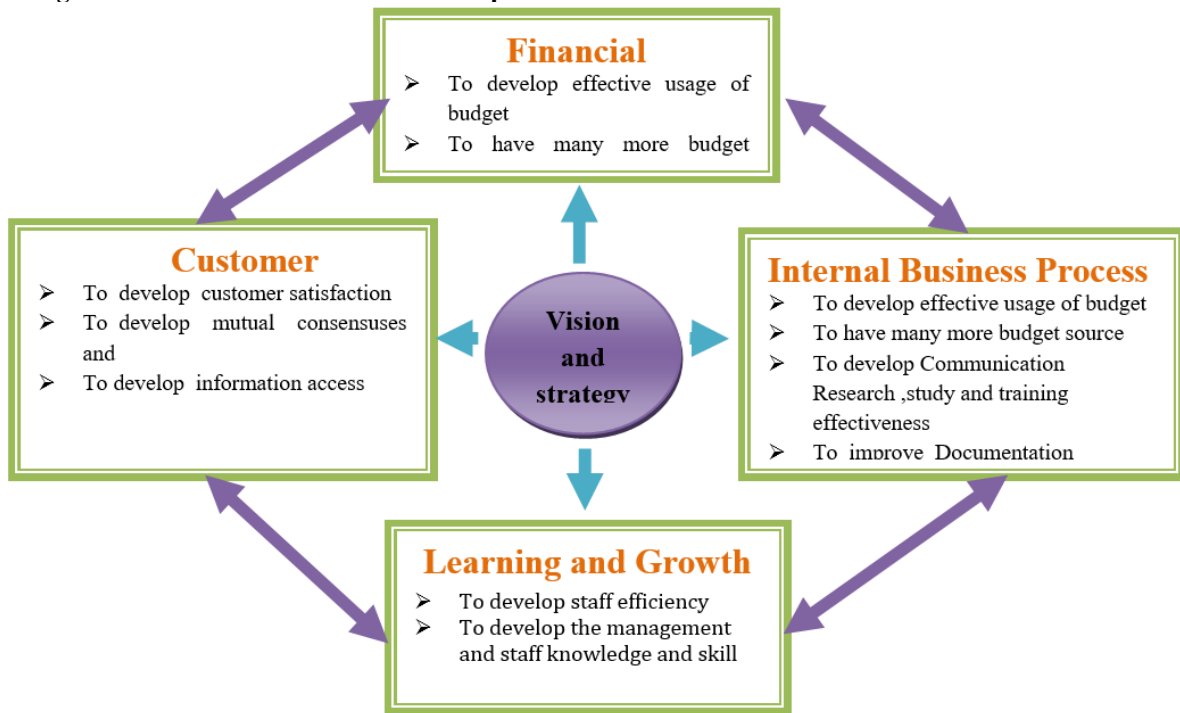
Financial
➢ To develop effective usage of budget
➢ To have many more budget

Customer
➢ To develop customer satisfaction
➢ To develop mutual consensuses and
➢ To develop information access

Vision and strategy

Internal Business Process
➢ To develop effective usage of budget
➢ To have many more budget source
➢ To develop Communication Research ,study and training effectiveness
➢ To improve Documentation

Learning and Growth
➢ To develop staff efficiency
➢ To develop the management and staff knowledge and skill